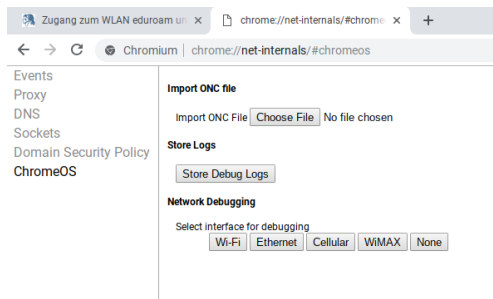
Zugang zum WLAN eduroam un ×
chrome://net-internals/#chrome ×
+

Chromium | chrome://net-internals/#chromeos

Events
Proxy
DNS
Sockets
Domain Security Policy
ChromeOS

Import ONC file

Import ONC File Choose File No file chosen

Store Logs

Store Debug Logs

Network Debugging

Select interface for debugging
Wi-Fi Ethernet Cellular WiMAX None